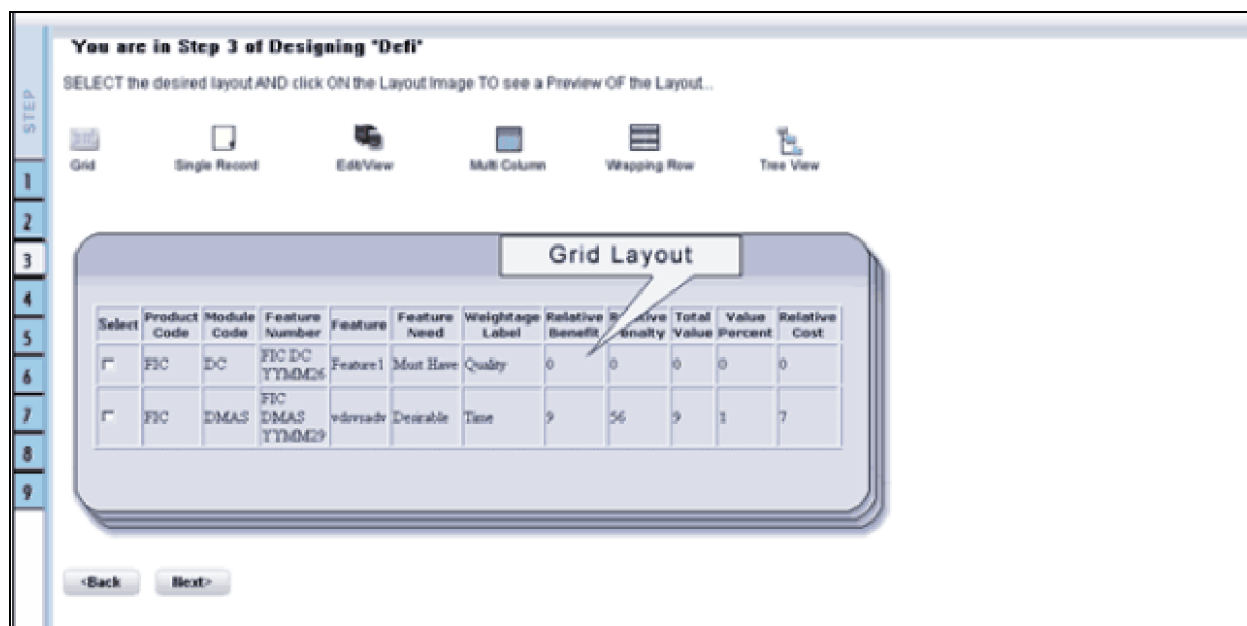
STEP

1
2
3
4
5
6
7
8
9

You are in Step 3 of Designing "Defi"

SELECT the desired layout AND click ON the Layout Image TO see a Preview OF the Layout...

Grid
Single Record
Edit/View
Multi Column
Wrapping Row
Tree View

Grid Layout

| Select | Product Code | Module Code | Feature Number | Feature | Feature Need | Weightage Label | Relative Benefit | R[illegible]ive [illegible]enalty | Total Value | Value Percent | Relative Cost |
|---|---|---|---|---|---|---|---|---|---|---|---|
| ☐ | FIC | DC | FIC DC YYMM26 | Feature1 | Must Have | Quality | 0 | 0 | 0 | 0 | 0 |
| ☐ | FIC | DMAS | FIC DMAS YYMM29 | vdsvsadv | Desirable | Time | 9 | 56 | 9 | 1 | 7 |

<Back
Next>